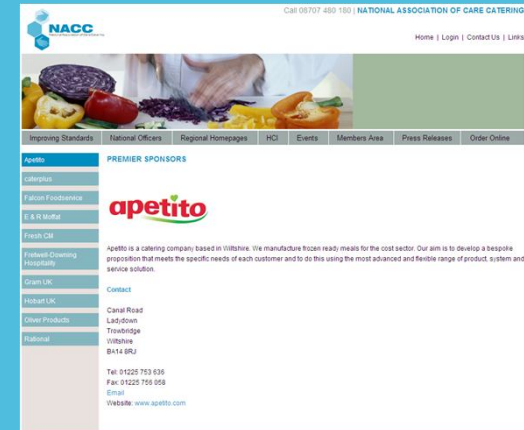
NACC

Call 08707 480 180 | NATIONAL ASSOCIATION OF CARE CATERING

Home | Login | Contact Us | Links

Improving Standards | National Officers | Regional Homepages | HCI | Events | Members Area | Press Releases | Order Online

Apetito
caterplus
Falcon Foodservice
E & R Moffat
Fresh CM
Fretwell-Downing Hospitality
Gram UK
Hobart UK
Oliver Products
Rational

PREMIER SPONSORS

apetito

Apetito is a catering company based in Wiltshire. We manufacture frozen ready meals for the cost sector. Our aim is to develop a bespoke proposition that meets the specific needs of each customer and to do this using the most advanced and flexible range of product, system and service solution.

Contact

Canal Road
Ladydown
Trowbridge
Wiltshire
BA14 8RJ

Tel: 01225 753 636
Fax: 01225 756 858
Email
Website: www.apetito.com